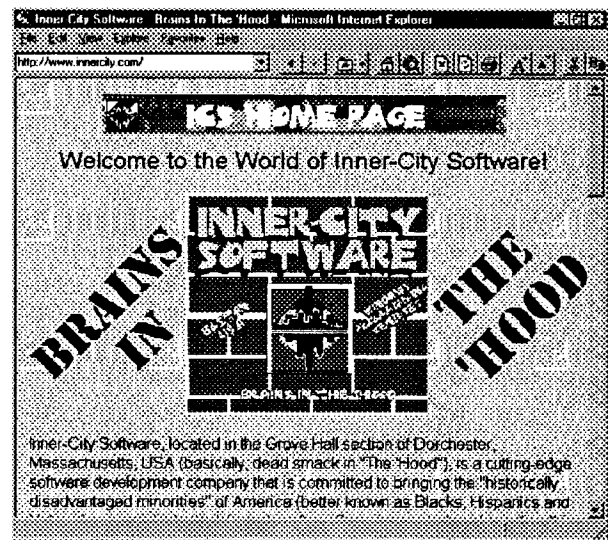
Inner-City Software - Brains In The 'Hood - Microsoft Internet Explorer

File Edit View Explore Favorites Help

http://www.innercity.com/

ICS HOME PAGE

Welcome to the World of Inner-City Software!

BRAINS IN

INNER-CITY SOFTWARE

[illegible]

BRAINS IN THE 'HOOD

THE 'HOOD

Inner-City Software, located in the Grove Hall section of Dorchester, Massachusetts, USA (basically, dead smack in "The 'Hood"), is a cutting-edge software development company that is committed to bringing the "historically disadvantaged minorities" of America (better known as Blacks, Hispanics and